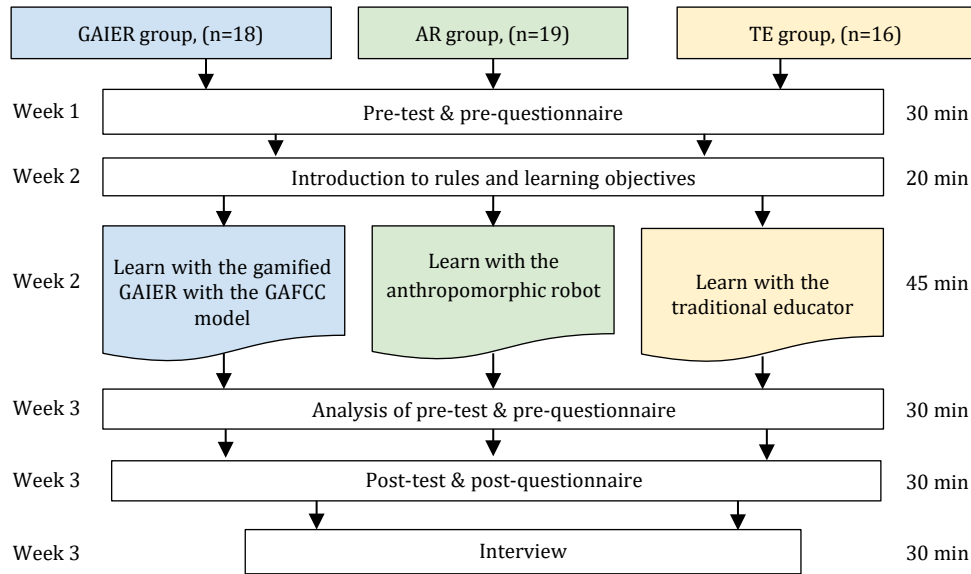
GAIER group, (n=18)

AR group, (n=19)

TE group, (n=16)

Week 1

Pre-test & pre-questionnaire

30 min

Week 2

Introduction to rules and learning objectives

20 min

Week 2

Learn with the gamified GAIER with the GAFCC model

Learn with the anthropomorphic robot

Learn with the traditional educator

45 min

Week 3

Analysis of pre-test & pre-questionnaire

30 min

Week 3

Post-test & post-questionnaire

30 min

Week 3

Interview

30 min